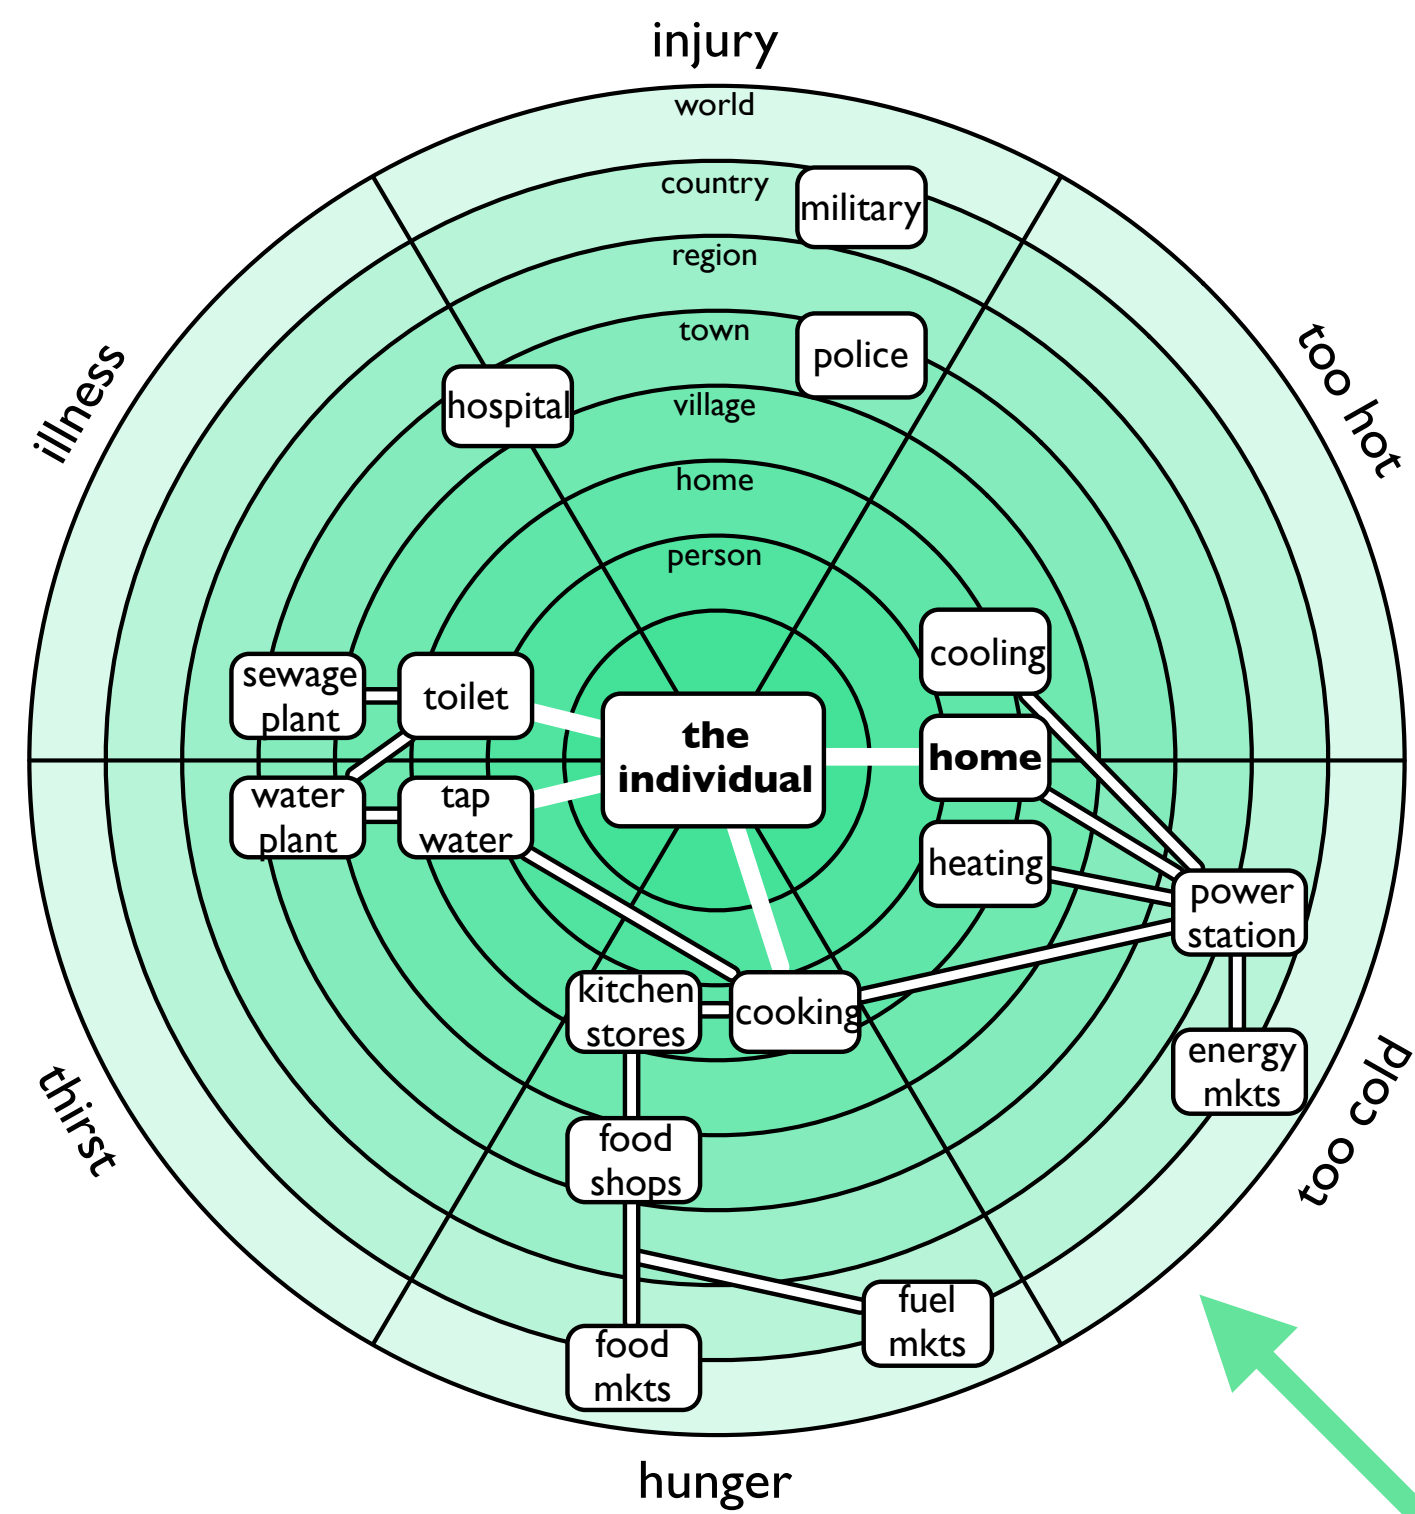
injury

world

country

military

region

town

police

hospital

village

home

person

illness

too hot

sewage plant

toilet

the individual

home

cooling

water plant

tap water

heating

power station

kitchen stores

cooking

energy mkts

food shops

fuel mkts

food mkts

thirst

too cold

hunger